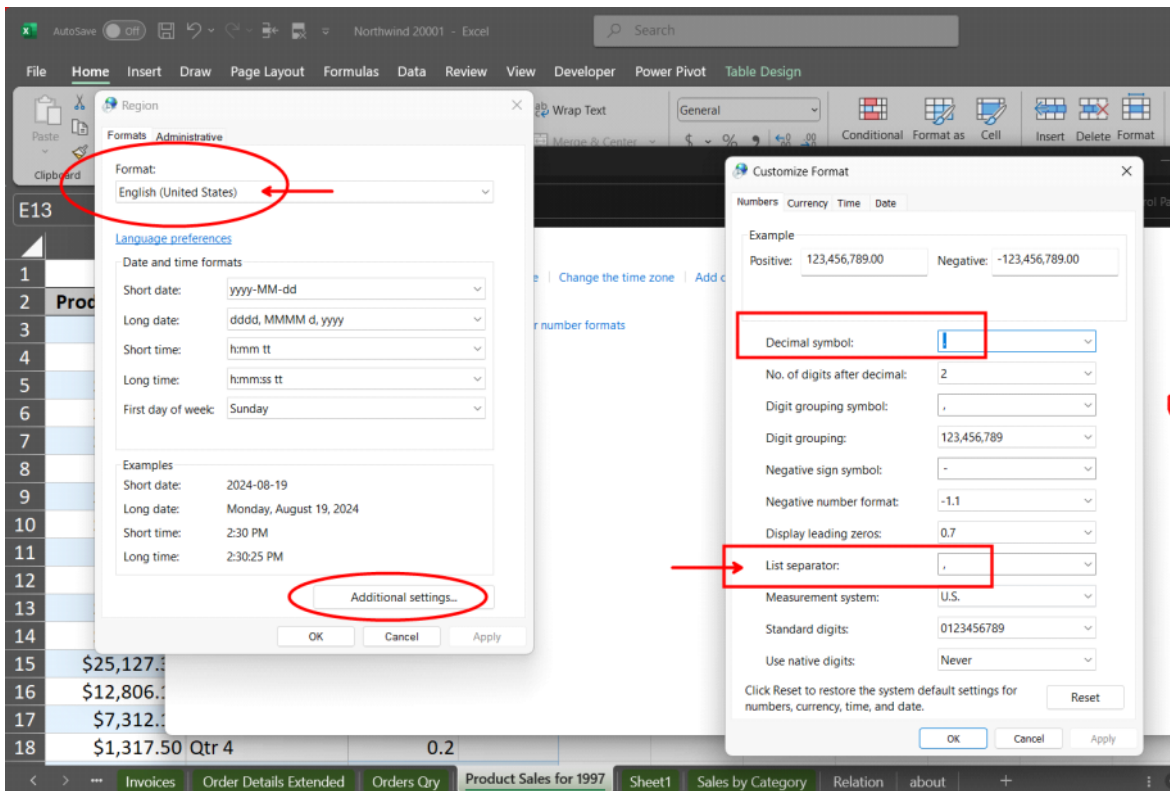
AutoSave Off Northwind 20001 - Excel Search

File Home Insert Draw Page Layout Formulas Data Review View Developer Power Pivot Table Design

Paste Clipboard Wrap Text Merge & Center General $ % Conditional Format as Cell Insert Delete Format

E13

Region

Formats Administrative

Format:
English (United States)

Language preferences

Date and time formats
Short date: yyyy-MM-dd
Long date: dddd, MMMM d, yyyy
Short time: h:mm tt
Long time: h:mm:ss tt
First day of week: Sunday

Examples
Short date: 2024-08-19
Long date: Monday, August 19, 2024
Short time: 2:30 PM
Long time: 2:30:25 PM

Additional settings...

OK Cancel Apply

Change the time zone Add c
r number formats

Customize Format

Numbers Currency Time Date

Example
Positive: 123,456,789.00 Negative: -123,456,789.00

Decimal symbol: .
No. of digits after decimal: 2
Digit grouping symbol: ,
Digit grouping: 123,456,789
Negative sign symbol: -
Negative number format: -1.1
Display leading zeros: 0.7
List separator: ,
Measurement system: U.S.
Standard digits: 0123456789
Use native digits: Never

Click Reset to restore the system default settings for numbers, currency, time, and date.
Reset

OK Cancel Apply

| | |
|---|---|
| 1 | |
| 2 | Prod |
| 3 | |
| 4 | |
| 5 | |
| 6 | |
| 7 | |
| 8 | |
| 9 | |
| 10 | |
| 11 | |
| 12 | |
| 13 | |
| 14 | |
| 15 | $25,127.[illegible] |
| 16 | $12,806.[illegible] |
| 17 | $7,312.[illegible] |
| 18 | $1,317.50 Qtr 4 0.2 |

Invoices Order Details Extended Orders Qry Product Sales for 1997 Sheet1 Sales by Category Relation about